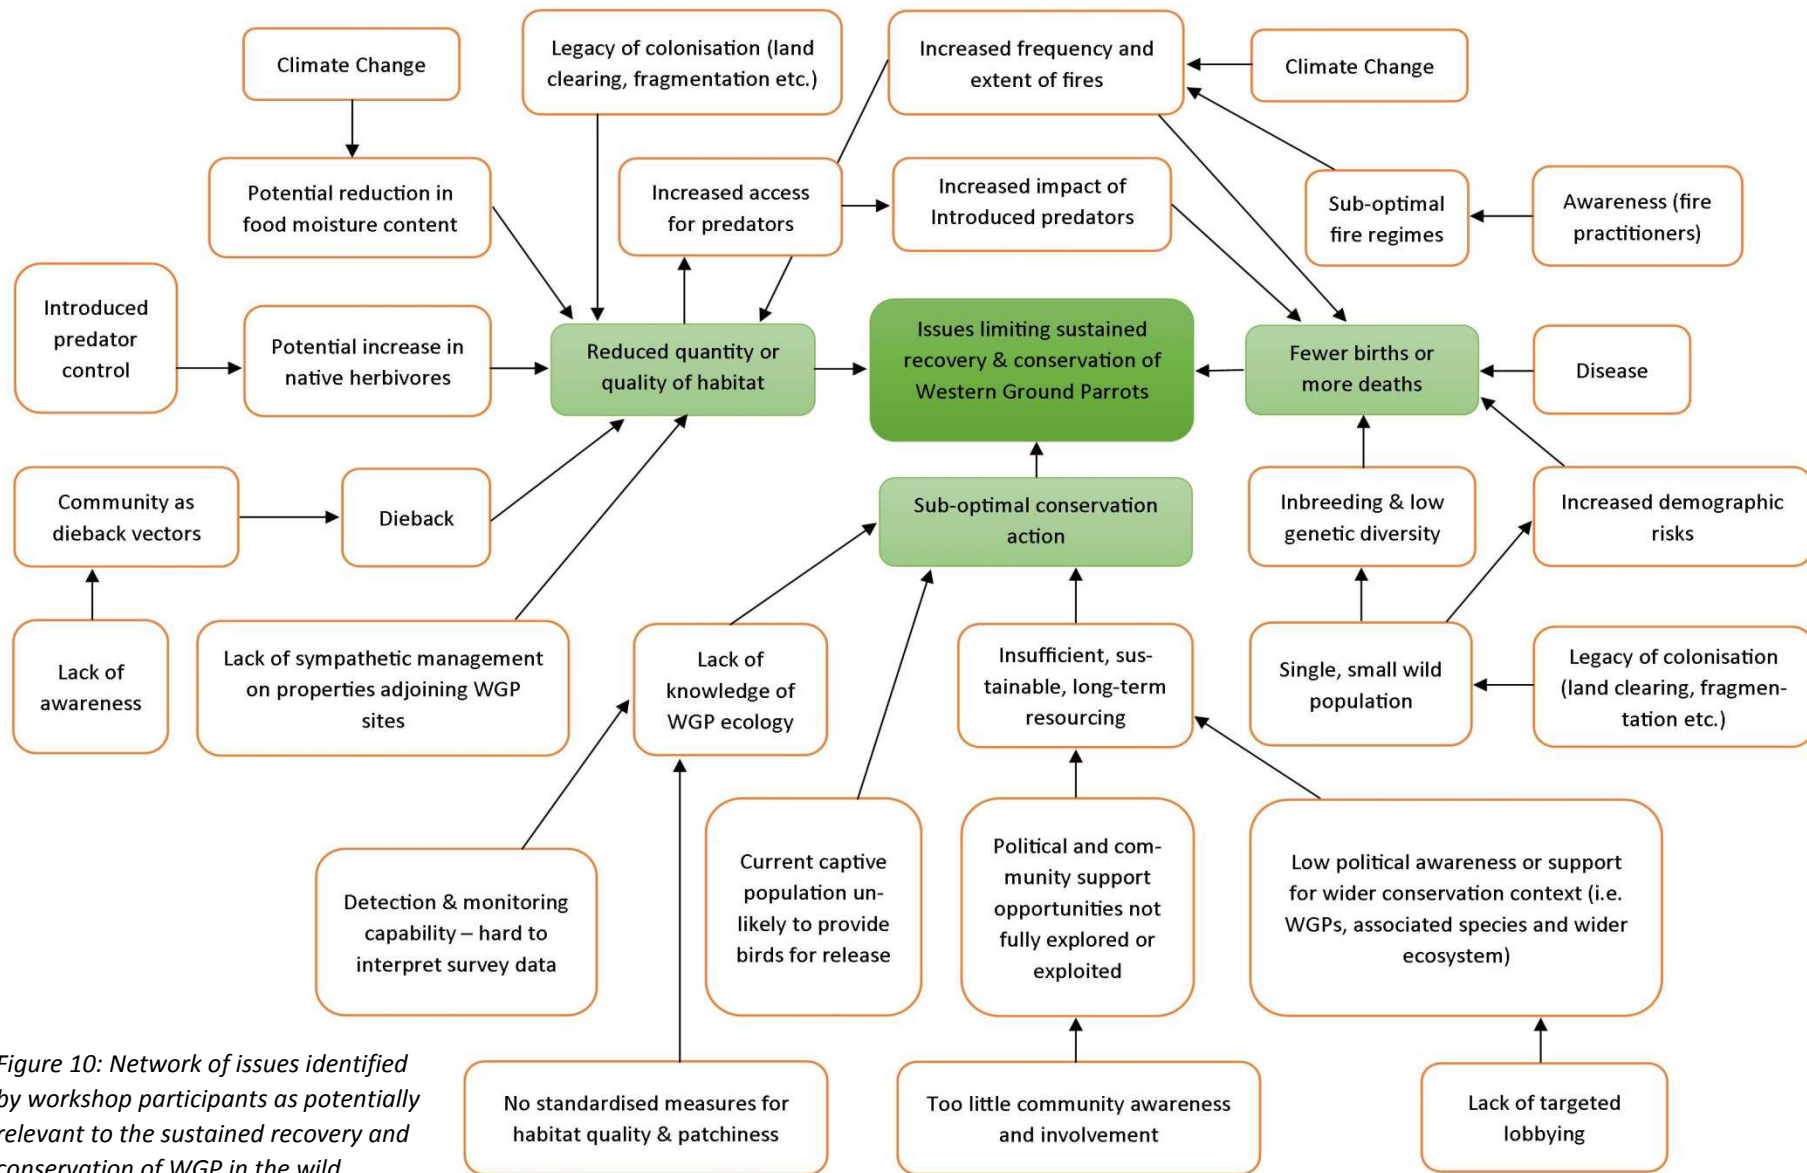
Climate Change

Legacy of colonisation (land clearing, fragmentation etc.)

Increased frequency and extent of fires

Climate Change

Potential reduction in food moisture content

Increased access for predators

Increased impact of Introduced predators

Sub-optimal fire regimes

Awareness (fire practitioners)

Introduced predator control

Potential increase in native herbivores

Reduced quantity or quality of habitat

Issues limiting sustained recovery & conservation of Western Ground Parrots

Fewer births or more deaths

Disease

Community as dieback vectors

Dieback

Sub-optimal conservation action

Inbreeding & low genetic diversity

Increased demographic risks

Lack of awareness

Lack of sympathetic management on properties adjoining WGP sites

Lack of knowledge of WGP ecology

Insufficient, sustainable, long-term resourcing

Single, small wild population

Legacy of colonisation (land clearing, fragmentation etc.)

Detection & monitoring capability – hard to interpret survey data

Current captive population unlikely to provide birds for release

Political and community support opportunities not fully explored or exploited

Low political awareness or support for wider conservation context (i.e. WGPs, associated species and wider ecosystem)

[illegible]igure 10: Network of issues identified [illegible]y workshop participants as potentially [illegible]elevant to the sustained recovery and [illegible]onservation of WGP in the wild

No standardised measures for habitat quality & patchiness

Too little community awareness and involvement

Lack of targeted lobbying